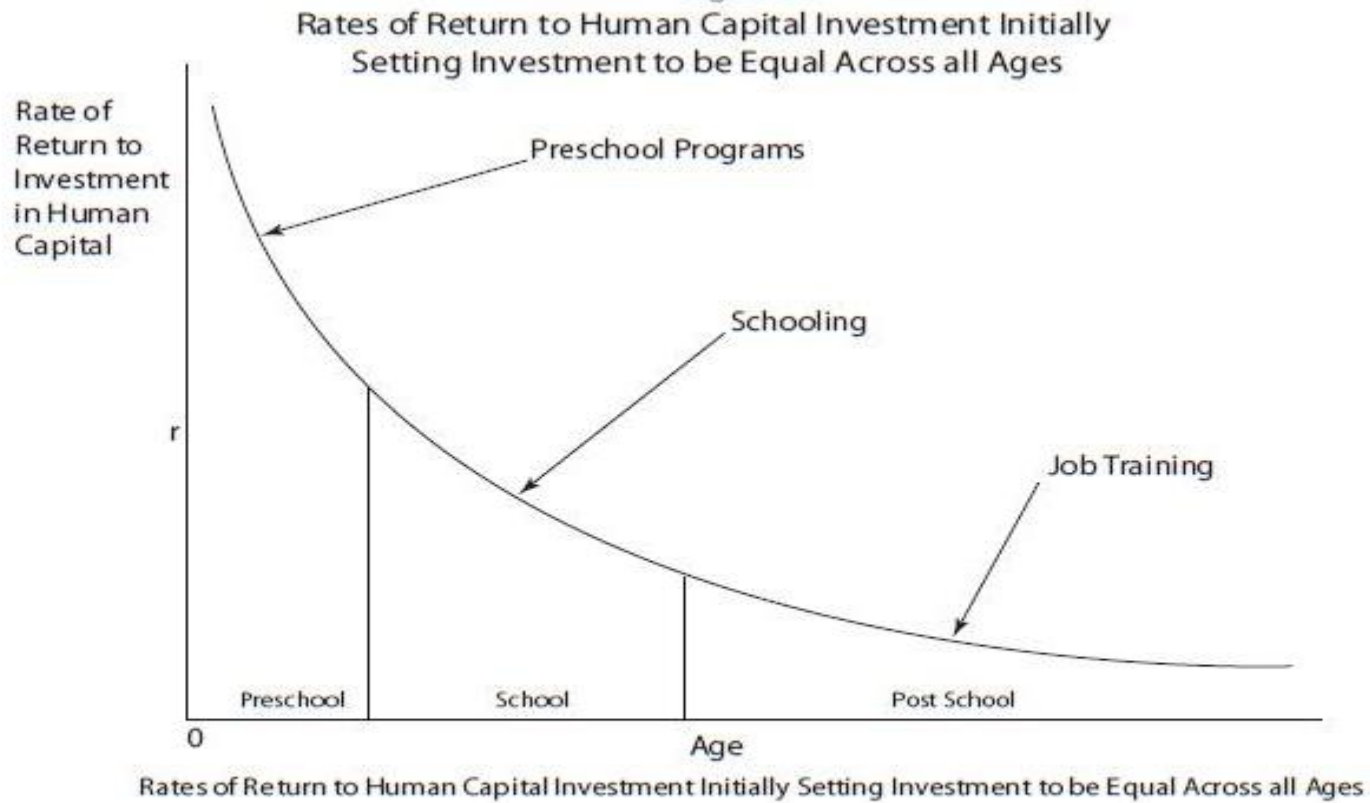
Rates of Return to Human Capital Investment Initially Setting Investment to be Equal Across all Ages

Rate of Return to Investment in Human Capital

Preschool Programs

Schooling

r

Job Training

Preschool

School

Post School

0

Age

Rates of Return to Human Capital Investment Initially Setting Investment to be Equal Across all Ages